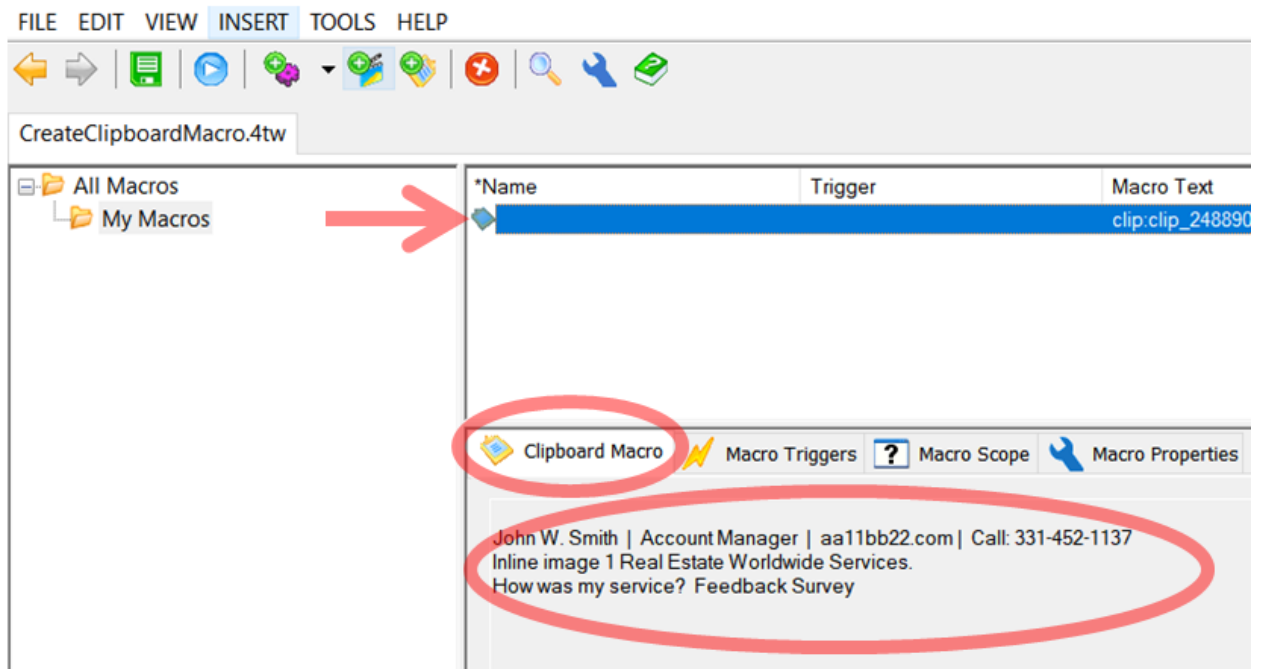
FILE EDIT VIEW INSERT TOOLS HELP

CreateClipboardMacro.4tw

All Macros
My Macros

| *Name | Trigger | Macro Text |
|---|---|---|
| | | clip:clip_24889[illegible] |

Clipboard Macro | Macro Triggers | Macro Scope | Macro Properties

John W. Smith | Account Manager | aa11bb22.com | Call: 331-452-1137
Inline image 1 Real Estate Worldwide Services.
How was my service? Feedback Survey